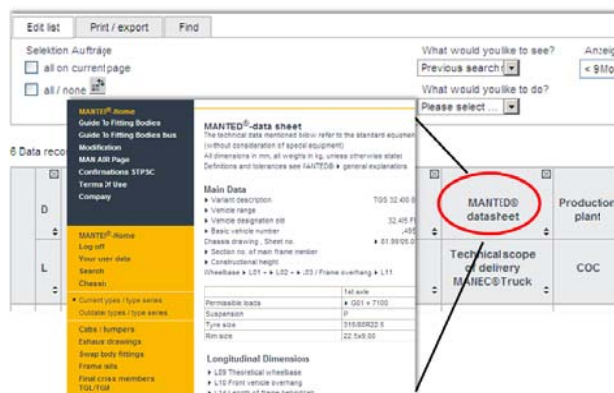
Edit list | Print / export | Find

Selektion Aufträge
all on current page
all / none

What would you like to see?
Previous search (
What would you like to do?
Please select ...
Anzeig
< 9Mo

6 Data reco

D
L

MANTED® -Home
Guide To Fitting Bodies
Guide To Fitting Bodies bus
Modification
MAN AIR Page
Confirmations STPSC
Terms of Use
Company

MANTED® -Home
Log off
Your user data
Search
Chassis

Current types / type series
Outdated types / type series

Cabs / bumpers
Exhaust drawings
Swap body fittings
Frame sills
Final cross members TGL/TGM

MANTED®-data sheet
The technical data mentioned below refer to the standard equipment (without consideration of special equipment)
All dimensions in mm, all weights in kg, unless otherwise stated
Definitions and tolerances see MANTED® ▸ general explanations

Main Data
▸ Variant description TGS 32.400 8
▸ Vehicle range
▸ Vehicle designation old 32.40 F
▸ Basic vehicle number .495
Chassis drawing , Sheet no. ▸ 81.99105.0
▸ Section no. of main frame number
▸ Constructional height
Wheelbase ▸ L01 + ▸ L02 + ▸ L03 / Frame overhang ▸ L11

| | 1st axle |
|---|---|
| Permissible loads | ▸ G01 = 7100 |
| Suspension | P |
| Tyre size | 315/80R22.5 |
| Rim size | 22.5x9.00 |

Longitudinal Dimensions
▸ L09 Theoretical wheelbase
▸ L10 Front vehicle overhang
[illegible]

MANTED® datasheet

Production plant

Technical scope of delivery MANEC®Truck

COC